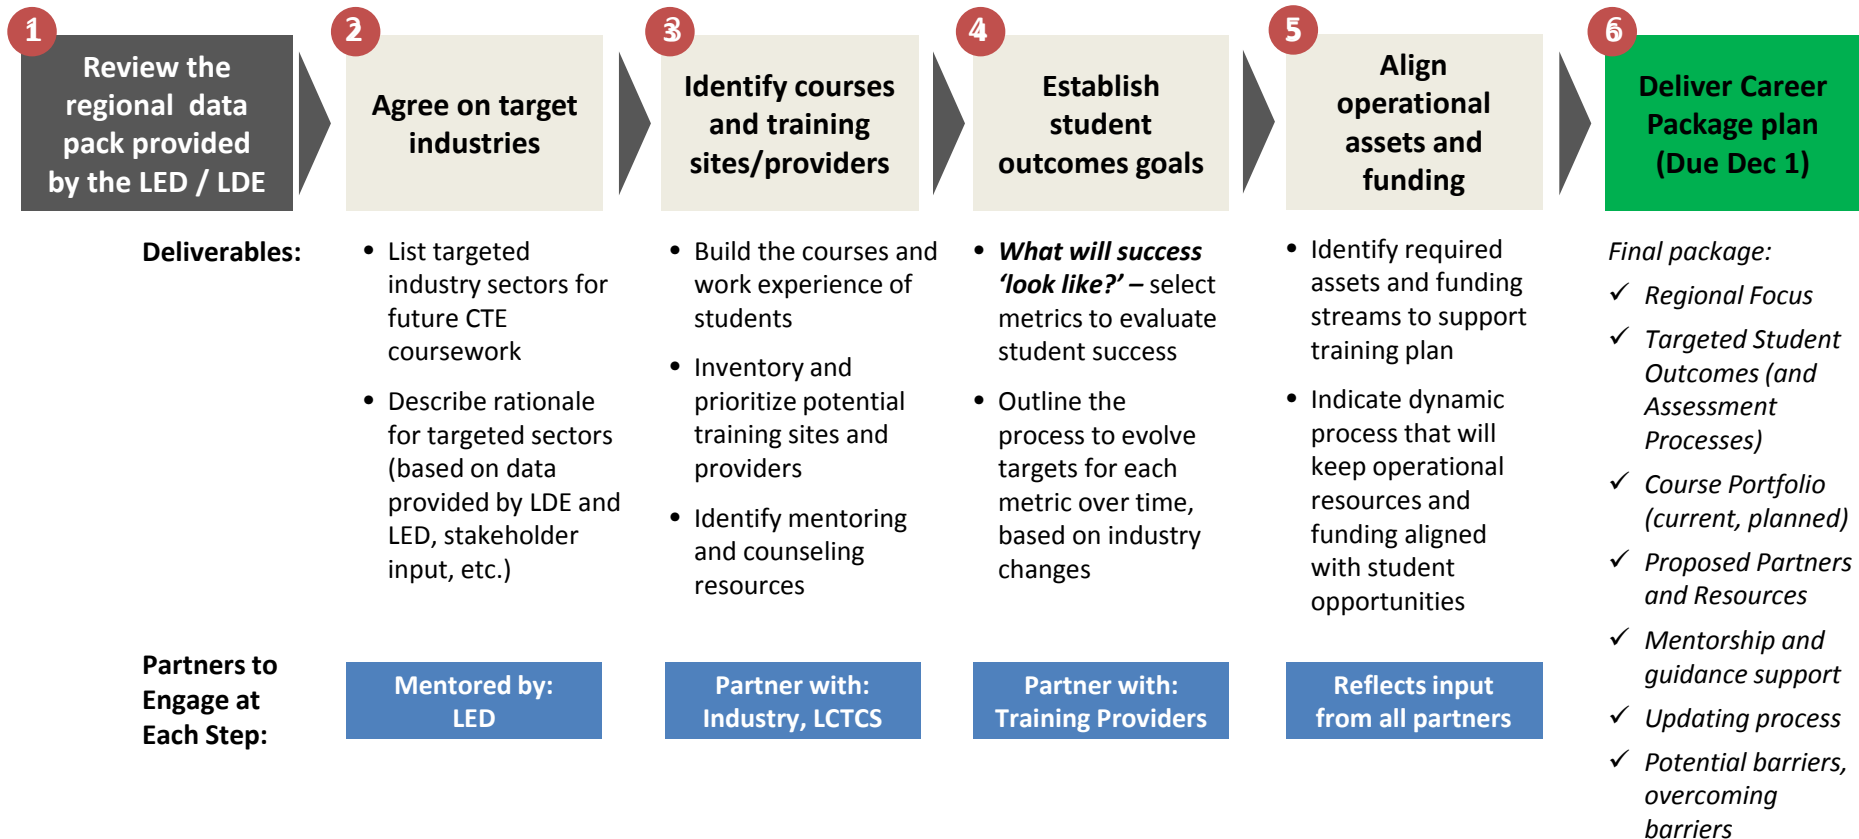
1

Review the regional data pack provided by the LED / LDE

2

Agree on target industries

3

Identify courses and training sites/providers

4

Establish student outcomes goals

5

Align operational assets and funding

6

Deliver Career Package plan (Due Dec 1)

Deliverables:

- List targeted industry sectors for future CTE coursework
- Describe rationale for targeted sectors (based on data provided by LDE and LED, stakeholder input, etc.)

- Build the courses and work experience of students
- Inventory and prioritize potential training sites and providers
- Identify mentoring and counseling resources

- ***What will success 'look like?'*** **–** select metrics to evaluate student success
- Outline the process to evolve targets for each metric over time, based on industry changes

- Identify required assets and funding streams to support training plan
- Indicate dynamic process that will keep operational resources and funding aligned with student opportunities

*Final package:*

✓ *Regional Focus*

✓ *Targeted Student Outcomes (and Assessment Processes)*

✓ *Course Portfolio (current, planned)*

✓ *Proposed Partners and Resources*

✓ *Mentorship and guidance support*

✓ *Updating process*

✓ *Potential barriers, overcoming barriers*

Partners to Engage at Each Step:

Mentored by: LED

Partner with: Industry, LCTCS

Partner with: Training Providers

Reflects input from all partners